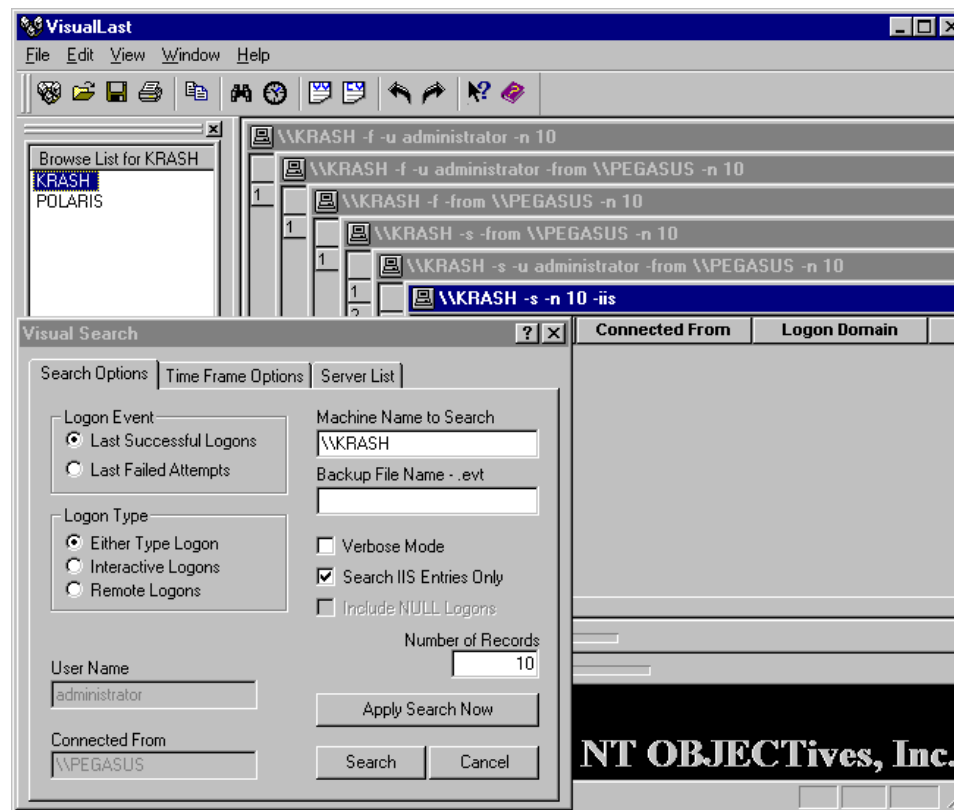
VisualLast

File Edit View Window Help

Browse List for KRASH
KRASH
POLARIS

\\KRASH -f -u administrator -n 10
\\KRASH -f -u administrator -from \\PEGASUS -n 10
\\KRASH -f -from \\PEGASUS -n 10
\\KRASH -s -from \\PEGASUS -n 10
\\KRASH -s -u administrator -from \\PEGASUS -n 10
\\KRASH -s -n 10 -iis

1
1
1
1
2

Connected From | Logon Domain

Visual Search

Search Options | Time Frame Options | Server List

Logon Event
Last Successful Logons
Last Failed Attempts

Logon Type
Either Type Logon
Interactive Logons
Remote Logons

User Name
administrator

Connected From
\\PEGASUS

Machine Name to Search
\\KRASH

Backup File Name - .evt

Verbose Mode
Search IIS Entries Only
Include NULL Logons

Number of Records
10

Apply Search Now

Search
Cancel

NT OBJECTives, Inc.